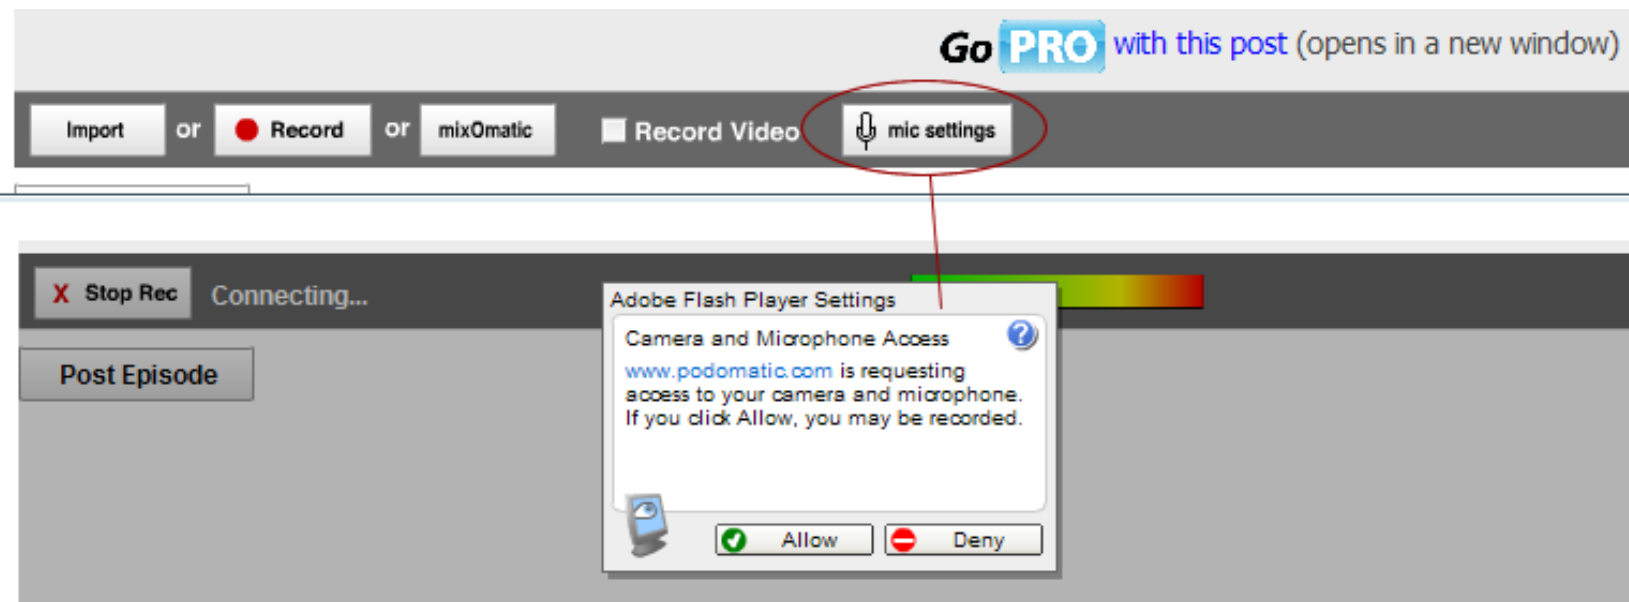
Go PRO with this post (opens in a new window)

Import or Record or mixOmatic Record Video mic settings

X Stop Rec Connecting...

Post Episode

Adobe Flash Player Settings

Camera and Microphone Access

www.podomatic.com is requesting access to your camera and microphone. If you click Allow, you may be recorded.

Allow Deny